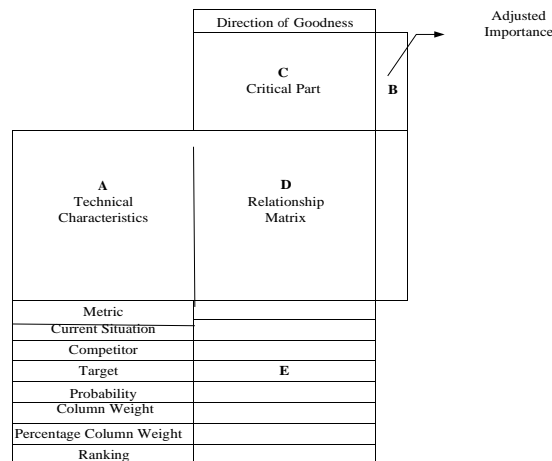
Direction of Goodness

Adjusted Importance

C
Critical Part

B

A
Technical Characteristics

D
Relationship Matrix

Metric
Current Situation
Competitor
Target
Probability
Column Weight
Percentage Column Weight
Ranking

E